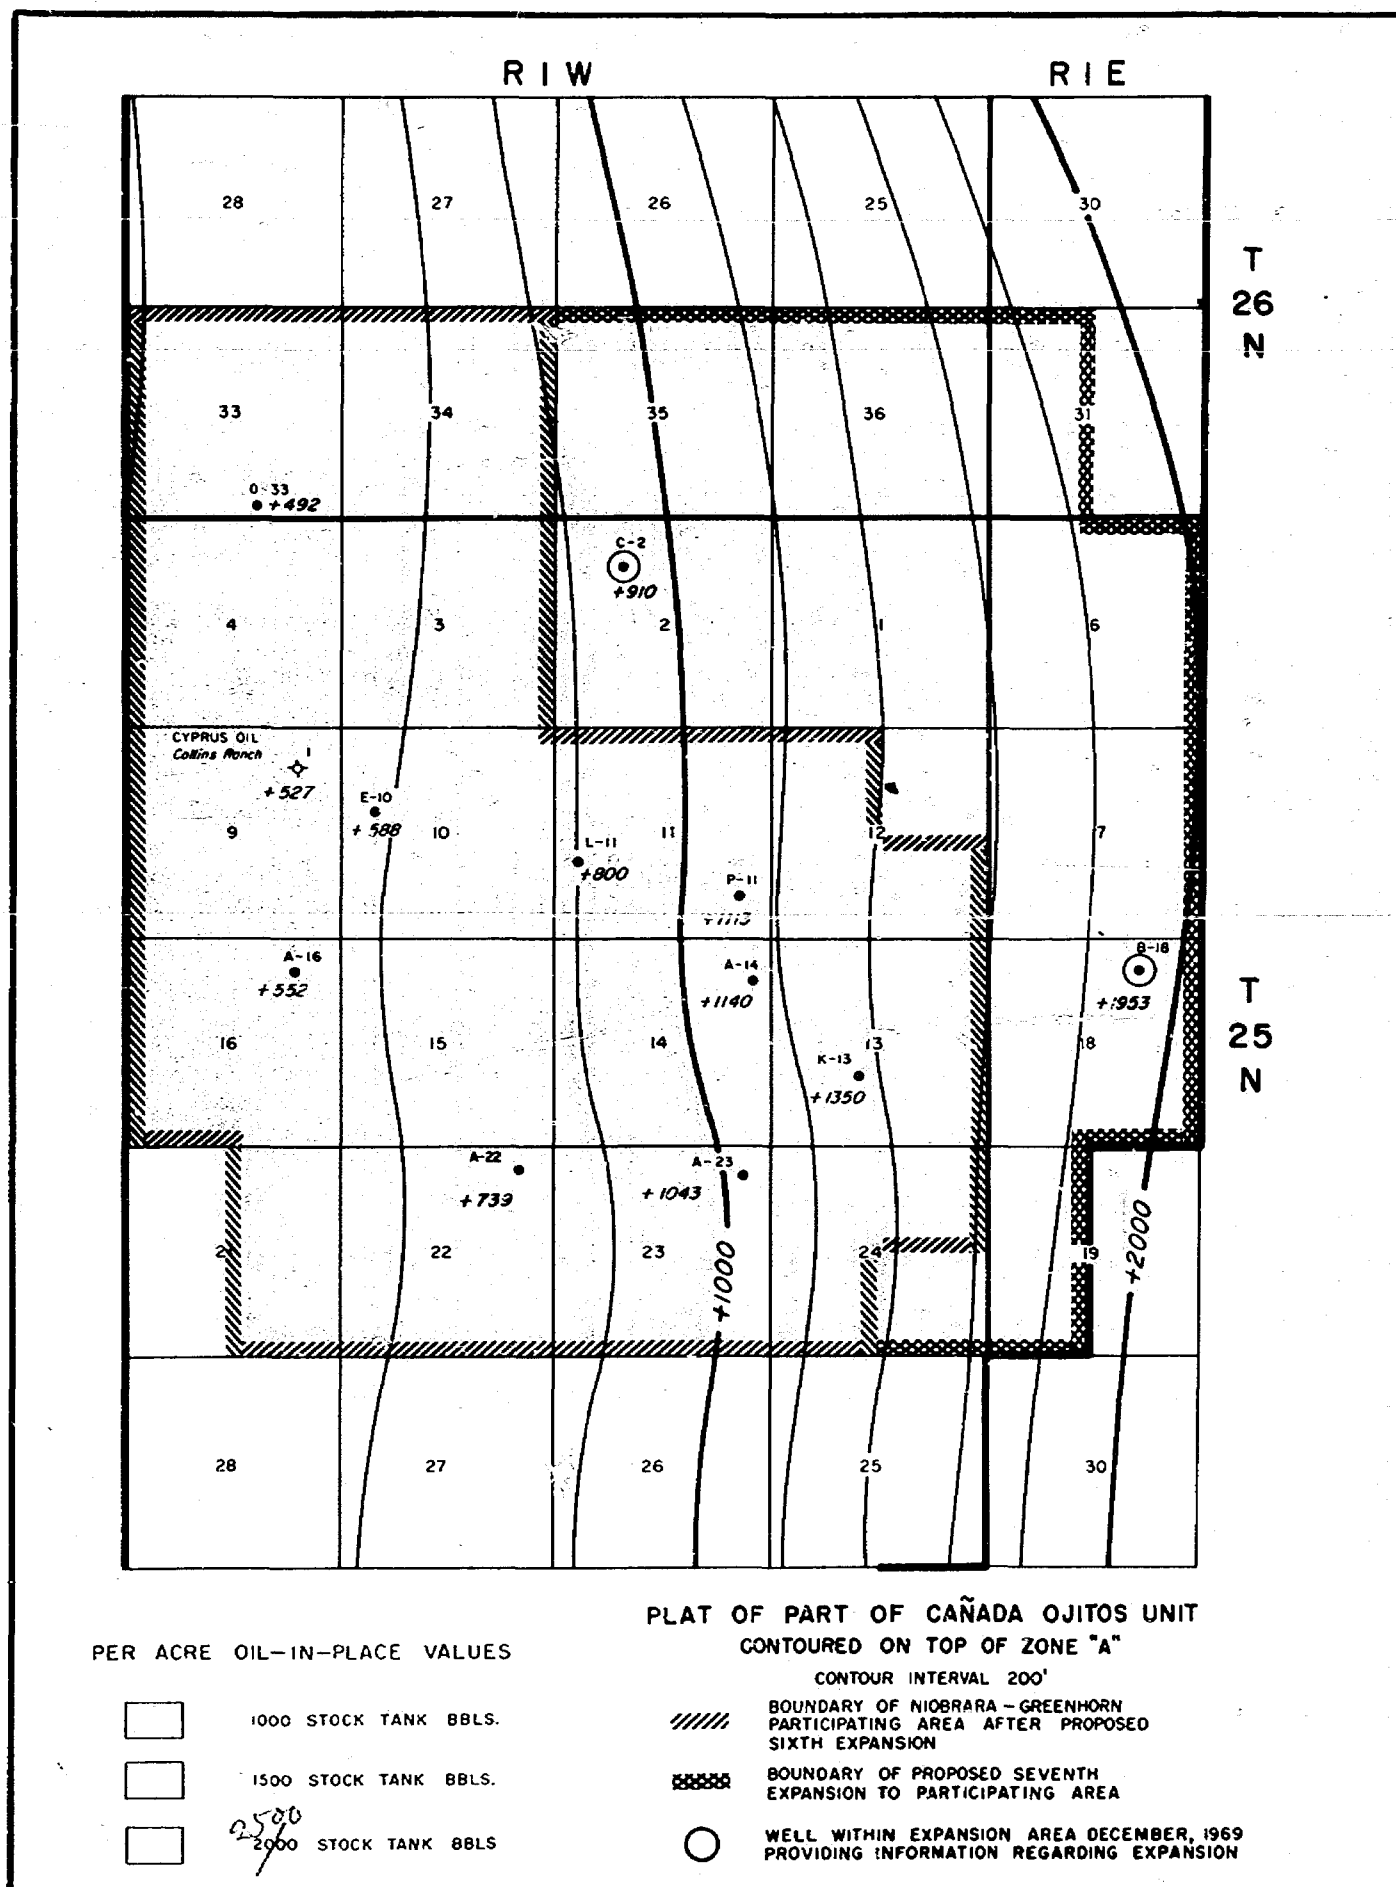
RIW RIE

28 27 26 25 30

T 26 N

33 34 35 36 31

0-33 +492

C-2 +910

4 3 2 1 6

CYPRUS OIL Collins Ranch 1 +527

E-10 +588

9 10 11 12 7

L-11 +800

P-11 +1113

A-16 +552

A-14 +1140

B-18 +1953

T 25 N

16 15 14 13 18

K-13 +1350

A-22 +739

A-23 +1043

21 22 23 24 19

+1000

+2000

28 27 26 25 30

PER ACRE OIL-IN-PLACE VALUES

1000 STOCK TANK BBLS.

1500 STOCK TANK BBLS.

2500 2000 STOCK TANK BBLS

PLAT OF PART OF CAÑADA OJITOS UNIT
CONTOURED ON TOP OF ZONE "A"
CONTOUR INTERVAL 200'

BOUNDARY OF NIOBRARA - GREENHORN PARTICIPATING AREA AFTER PROPOSED SIXTH EXPANSION

BOUNDARY OF PROPOSED SEVENTH EXPANSION TO PARTICIPATING AREA

WELL WITHIN EXPANSION AREA DECEMBER, 1969 PROVIDING INFORMATION REGARDING EXPANSION